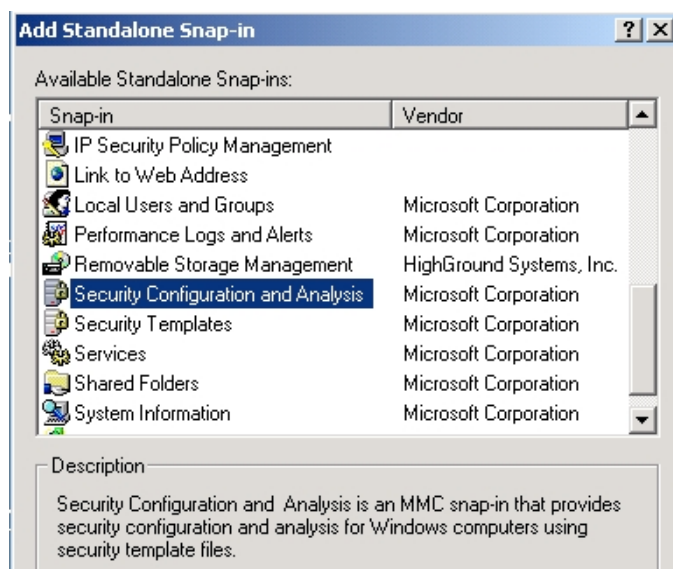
Add Standalone Snap-in

? X

Available Standalone Snap-ins:

| Snap-in | Vendor |
|---|---|
| IP Security Policy Management | |
| Link to Web Address | |
| Local Users and Groups | Microsoft Corporation |
| Performance Logs and Alerts | Microsoft Corporation |
| Removable Storage Management | HighGround Systems, Inc. |
| Security Configuration and Analysis | Microsoft Corporation |
| Security Templates | Microsoft Corporation |
| Services | Microsoft Corporation |
| Shared Folders | Microsoft Corporation |
| System Information | Microsoft Corporation |

Description

Security Configuration and Analysis is an MMC snap-in that provides security configuration and analysis for Windows computers using security template files.